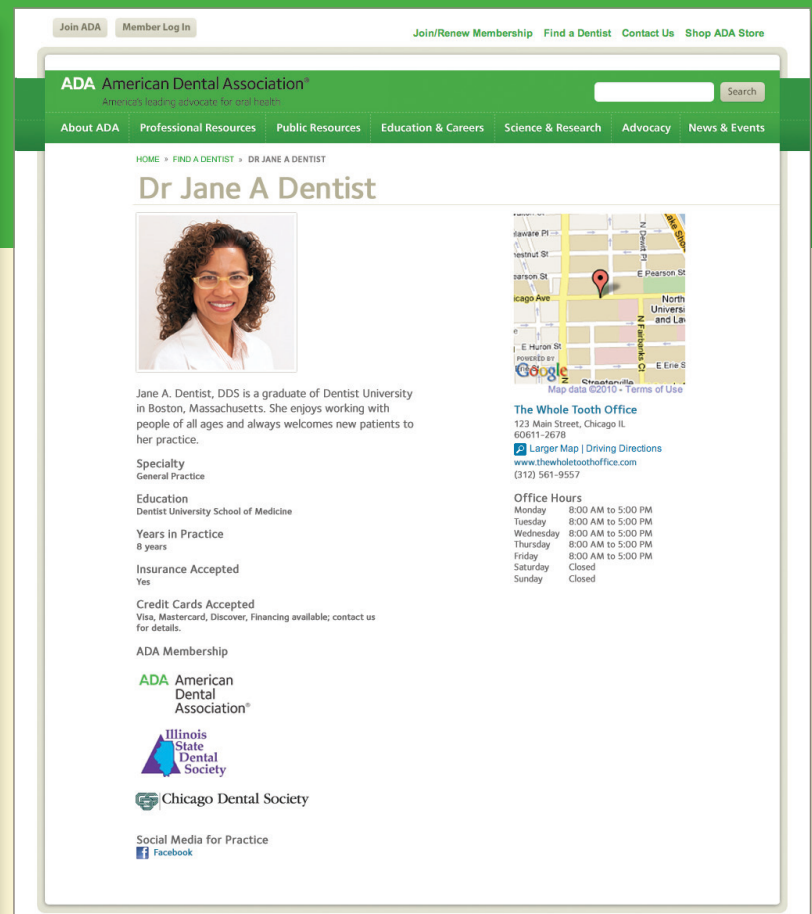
Join ADA Member Log In

Join/Renew Membership Find a Dentist Contact Us Shop ADA Store

ADA American Dental Association®
America's leading advocate for oral health

Search

About ADA Professional Resources Public Resources Education & Careers Science & Research Advocacy News & Events

HOME » FIND A DENTIST » DR JANE A DENTIST

Dr Jane A Dentist

Jane A. Dentist, DDS is a graduate of Dentist University in Boston, Massachusetts. She enjoys working with people of all ages and always welcomes new patients to her practice.

Specialty
General Practice

Education
Dentist University School of Medicine

Years in Practice
8 years

Insurance Accepted
Yes

Credit Cards Accepted
Visa, Mastercard, Discover, Financing available; contact us for details.

ADA Membership

ADA American Dental Association®

Illinois State Dental Society

Chicago Dental Society

Social Media for Practice
Facebook

llaware Pl
estnut St
earson St
E Pearson St
icago Ave
North Univers and La
E Huron St
N Dewitt Pl
N Fairbanks Ct
E Erie S
Streeterville
POWERED BY Google
Map data ©2010 - Terms of Use

The Whole Tooth Office
123 Main Street, Chicago IL
60611-2678
Larger Map | Driving Directions
www.thewholetoothoffice.com
(312) 561-9557

Office Hours
| | |
|---|---|
| Monday | 8:00 AM to 5:00 PM |
| Tuesday | 8:00 AM to 5:00 PM |
| Wednesday | 8:00 AM to 5:00 PM |
| Thursday | 8:00 AM to 5:00 PM |
| Friday | 8:00 AM to 5:00 PM |
| Saturday | Closed |
| Sunday | Closed |